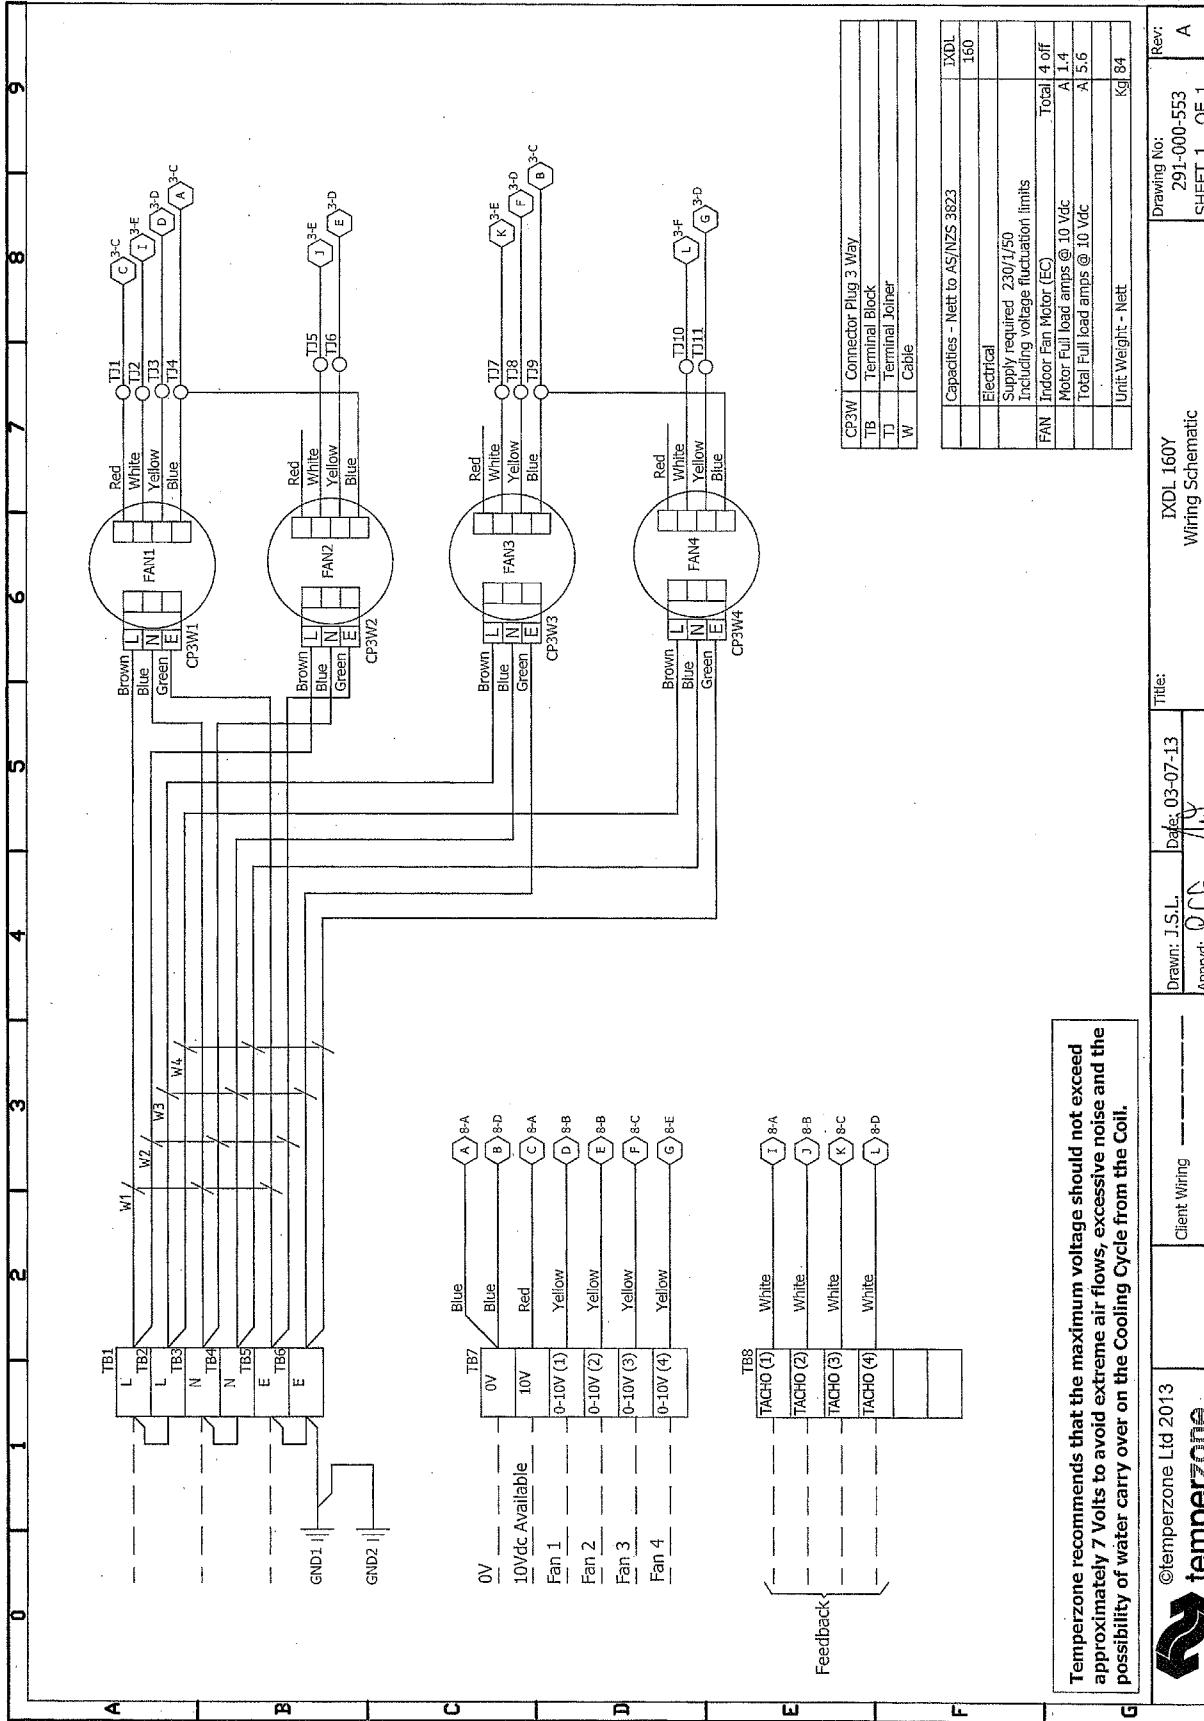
| CP3W | Connector Plug 3 Way |
|---|---|
| TB | Terminal Block |
| TJ | Terminal Joiner |
| W | Cable |

| | Capacities - Nett to AS/NZS 3823 | | IXDL 160 |
|---|---|---|---|
| | Electrical Supply required 230/1/50 Including voltage fluctuation limits | | |
| FAN | Indoor Fan Motor (EC) | Total | 4 off |
| | Motor Full load amps @ 10 Vdc | A | 1.4 |
| | Total Full load amps @ 10 Vdc | A | 5.6 |
| | Unit Weight - Nett | Kg | 84 |

TJ1 TJ2 TJ3 TJ4 C 3-C I 3-E D 3-D A 3-C
TJ5 TJ6 J 3-E E 3-D
TJ7 TJ8 TJ9 K 3-E F 3-D B 3-C
TJ10 TJ11 L 3-F G 3-D

Red White Yellow Blue FAN1 L N E CP3W1 Brown Blue Green
Red White Yellow Blue FAN2 L N E CP3W2 Brown Blue Green
Red White Yellow Blue FAN3 L N E CP3W3 Brown Blue Green
Red White Yellow Blue FAN4 L N E CP3W4 Brown Blue Green

W1 W2 W3 W4

TB1 L TB2 L TB3 N TB4 N TB5 E TB6 E
GND1 GND2

0V 10Vdc Available Fan 1 Fan 2 Fan 3 Fan 4
TB7 0V 10V 0-10V (1) 0-10V (2) 0-10V (3) 0-10V (4)
Blue Blue Red Yellow Yellow Yellow Yellow
A 8-A B 8-D C 8-A D 8-B E 8-B F 8-C G 8-E

Feedback
TB8 TACHO (1) TACHO (2) TACHO (3) TACHO (4)
White White White White
I 8-A J 8-B K 8-C L 8-D

Temperzone recommends that the maximum voltage should not exceed approximately 7 Volts to avoid extreme air flows, excessive noise and the possibility of water carry over on the Cooling Cycle from the Coil.

A B C D E F G
0 1 2 3 4 5 6 7 8 9

©temperzone Ltd 2013
temperzone
Client Wiring
Drawn: J.S.L. Date: 03-07-13
Appvd:
Title: IXDL 160Y Wiring Schematic
Drawing No: 291-000-553 SHEET 1 OF 1
Rev: A